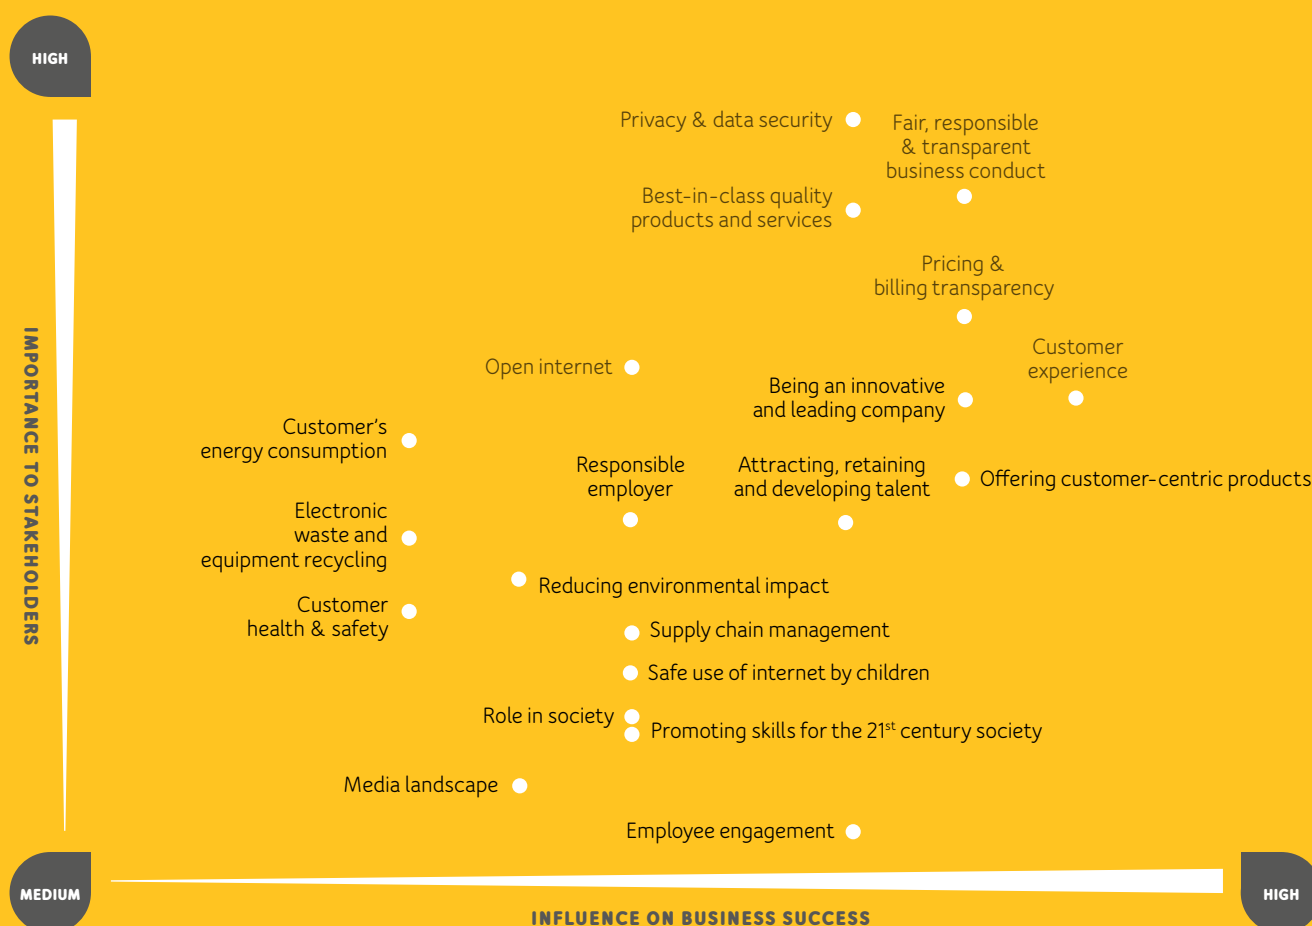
HIGH

IMPORTANCE TO STAKEHOLDERS

Privacy & data security

Fair, responsible & transparent business conduct

Best-in-class quality products and services

Pricing & billing transparency

Customer experience

Open internet

Being an innovative and leading company

Customer's energy consumption

Responsible employer

Attracting, retaining and developing talent

Offering customer-centric products

Electronic waste and equipment recycling

Reducing environmental impact

Customer health & safety

Supply chain management

Safe use of internet by children

Role in society

Promoting skills for the $21^{st}$ century society

Media landscape

Employee engagement

MEDIUM

INFLUENCE ON BUSINESS SUCCESS

HIGH